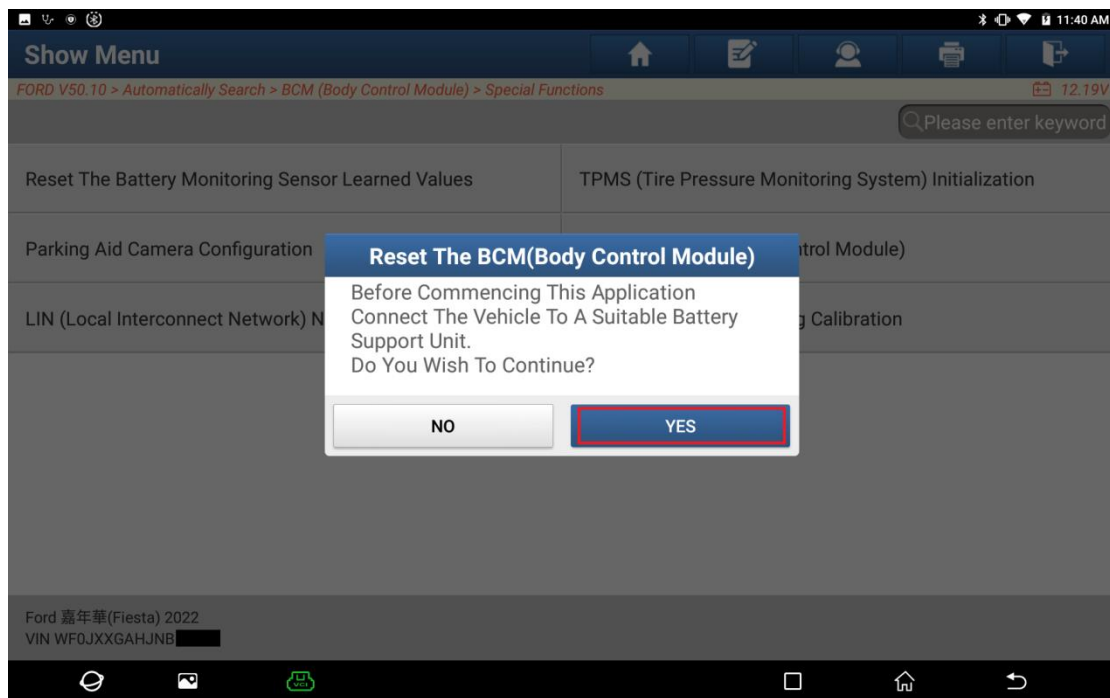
11:40 AM

Show Menu

FORD V50.10 > Automatically Search > BCM (Body Control Module) > Special Functions

12.19V

Please enter keyword

Reset The Battery Monitoring Sensor Learned Values

TPMS (Tire Pressure Monitoring System) Initialization

Parking Aid Camera Configuration

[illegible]trol Module)

LIN (Local Interconnect Network) N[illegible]

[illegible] Calibration

Reset The BCM(Body Control Module)

Before Commencing This Application Connect The Vehicle To A Suitable Battery Support Unit.
Do You Wish To Continue?

NO

YES

Ford 嘉年華(Fiesta) 2022
VIN WF0JXXGAHJNB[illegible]

VCI